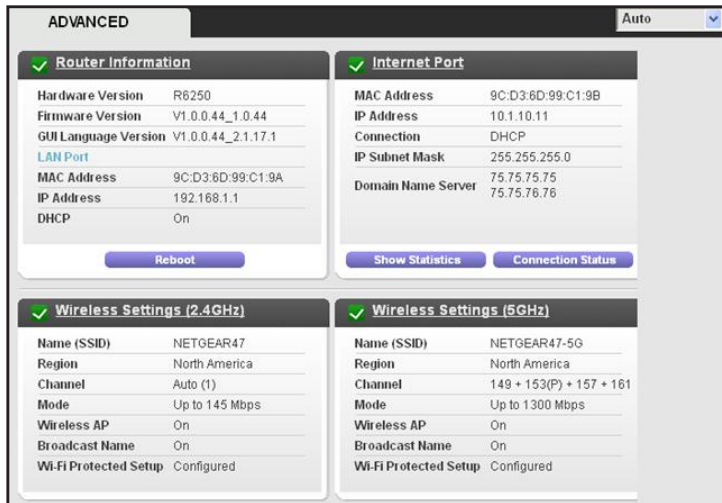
ADVANCED

Auto

Router Information

| | |
|---|---|
| Hardware Version | R6250 |
| Firmware Version | V1.0.0.44_1.0.44 |
| GUI Language Version | V1.0.0.44_2.1.17.1 |
| LAN Port | |
| MAC Address | 9C:D3:6D:99:C1:9A |
| IP Address | 192.168.1.1 |
| DHCP | On |

Reboot

Internet Port

| | |
|---|---|
| MAC Address | 9C:D3:6D:99:C1:9B |
| IP Address | 10.1.10.11 |
| Connection | DHCP |
| IP Subnet Mask | 255.255.255.0 |
| Domain Name Server | 75.75.75.75 75.75.76.76 |

Show Statistics

Connection Status

Wireless Settings (2.4GHz)

| | |
|---|---|
| Name (SSID) | NETGEAR47 |
| Region | North America |
| Channel | Auto (1) |
| Mode | Up to 145 Mbps |
| Wireless AP | On |
| Broadcast Name | On |
| Wi-Fi Protected Setup | Configured |

Wireless Settings (5GHz)

| | |
|---|---|
| Name (SSID) | NETGEAR47-5G |
| Region | North America |
| Channel | 149 + 153(P) + 157 + 161 |
| Mode | Up to 1300 Mbps |
| Wireless AP | On |
| Broadcast Name | On |
| Wi-Fi Protected Setup | Configured |